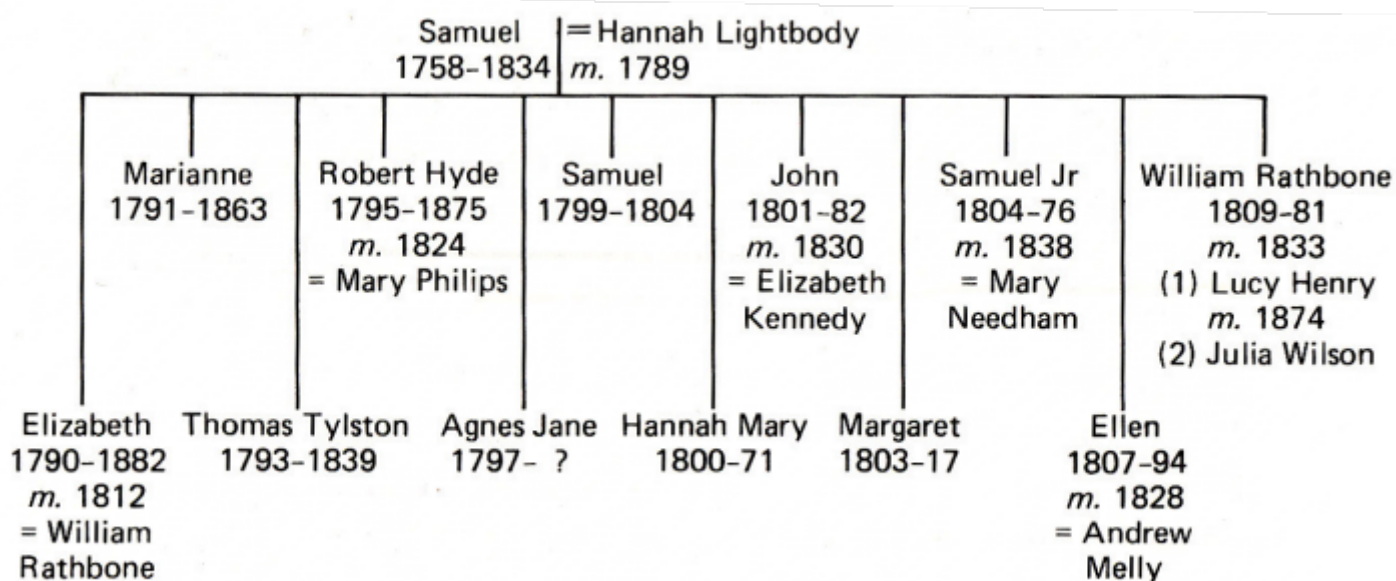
Samuel 1758-1834 = Hannah Lightbody *m.* 1789

Marianne 1791-1863

Robert Hyde 1795-1875 *m.* 1824 = Mary Philips

Samuel 1799-1804

John 1801-82 *m.* 1830 = Elizabeth Kennedy

Samuel Jr 1804-76 *m.* 1838 = Mary Needham

William Rathbone 1809-81 *m.* 1833 (1) Lucy Henry *m.* 1874 (2) Julia Wilson

Elizabeth 1790-1882 *m.* 1812 = William Rathbone

Thomas Tylston 1793-1839

Agnes Jane 1797- ?

Hannah Mary 1800-71

Margaret 1803-17

Ellen 1807-94 *m.* 1828 = Andrew Melly